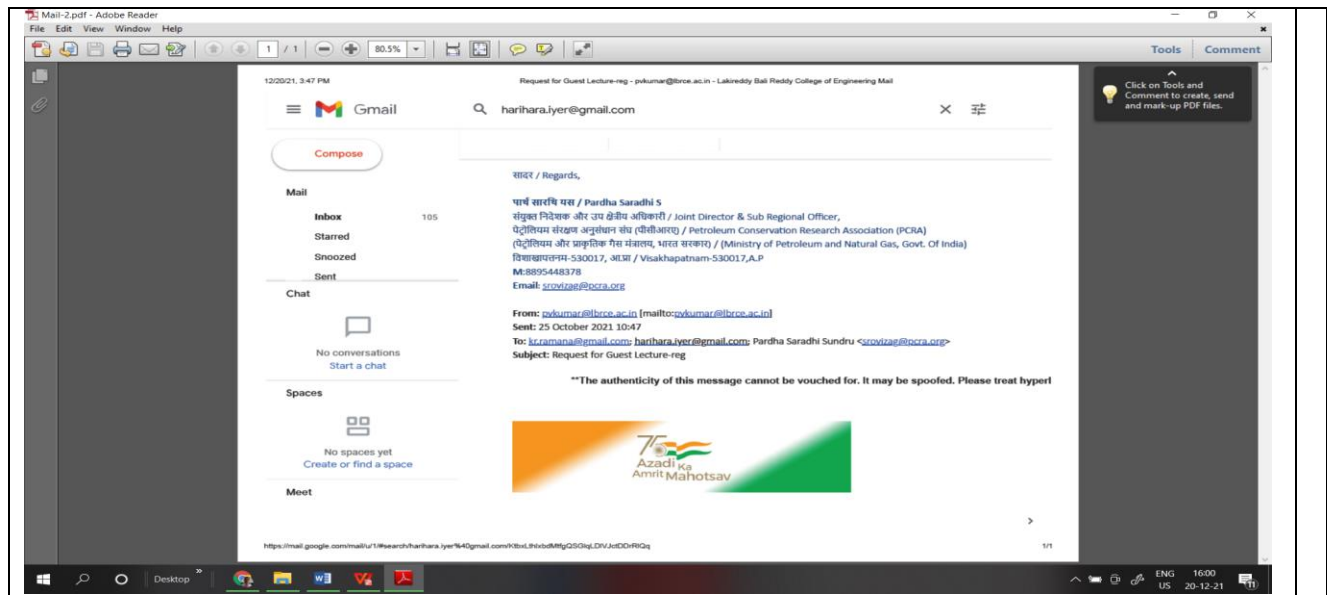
Mail-2.pdf - Adobe Reader
File Edit View Window Help

1 / 1 80.5%

Tools Comment

Click on Tools and Comment to create, send and mark-up PDF files.

12/20/21, 3:47 PM Request for Guest Lecture-reg - pvkumar@lbrce.ac.in - Lakireddy Bali Reddy College of Engineering Mail

Gmail harihara.iyer@gmail.com

Compose

Mail

Inbox 105

Starred

Snoozed

Sent

Chat

No conversations
Start a chat

Spaces

No spaces yet
Create or find a space

Meet

सादर / Regards,

पार्थ सारथि यस / Pardha Saradhi S
संयुक्त निदेशक और उप क्षेत्रीय अधिकारी / Joint Director & Sub Regional Officer,
पेट्रोलियम संरक्षण अनुसंधान संघ (पीसीआरए) / Petroleum Conservation Research Association (PCRA)
(पेट्रोलियम और प्राकृतिक गैस मंत्रालय, भारत सरकार) / (Ministry of Petroleum and Natural Gas, Govt. Of India)
विशाखापत्तनम-530017, आ.प्रा / Visakhapatnam-530017,A.P
M:8895448378
Email: srovizag@pcra.org

From: pvkumar@lbrce.ac.in [mailto:pvkumar@lbrce.ac.in]
Sent: 25 October 2021 10:47
To: kr.ramana@gmail.com; harihara.iyer@gmail.com; Pardha Saradhi Sundru <srovizag@pcra.org>
Subject: Request for Guest Lecture-reg

**The authenticity of this message cannot be vouched for. It may be spoofed. Please treat hyperl

75 Azadi Ka Amrit Mahotsav

https://mail.google.com/mail/u/1/#search/harihara.iyer%40gmail.com/KtbxLthlxbdMtfgQSGlqLDlVJctDDrRlQq 1/1

Desktop

ENG US 16:00 20-12-21